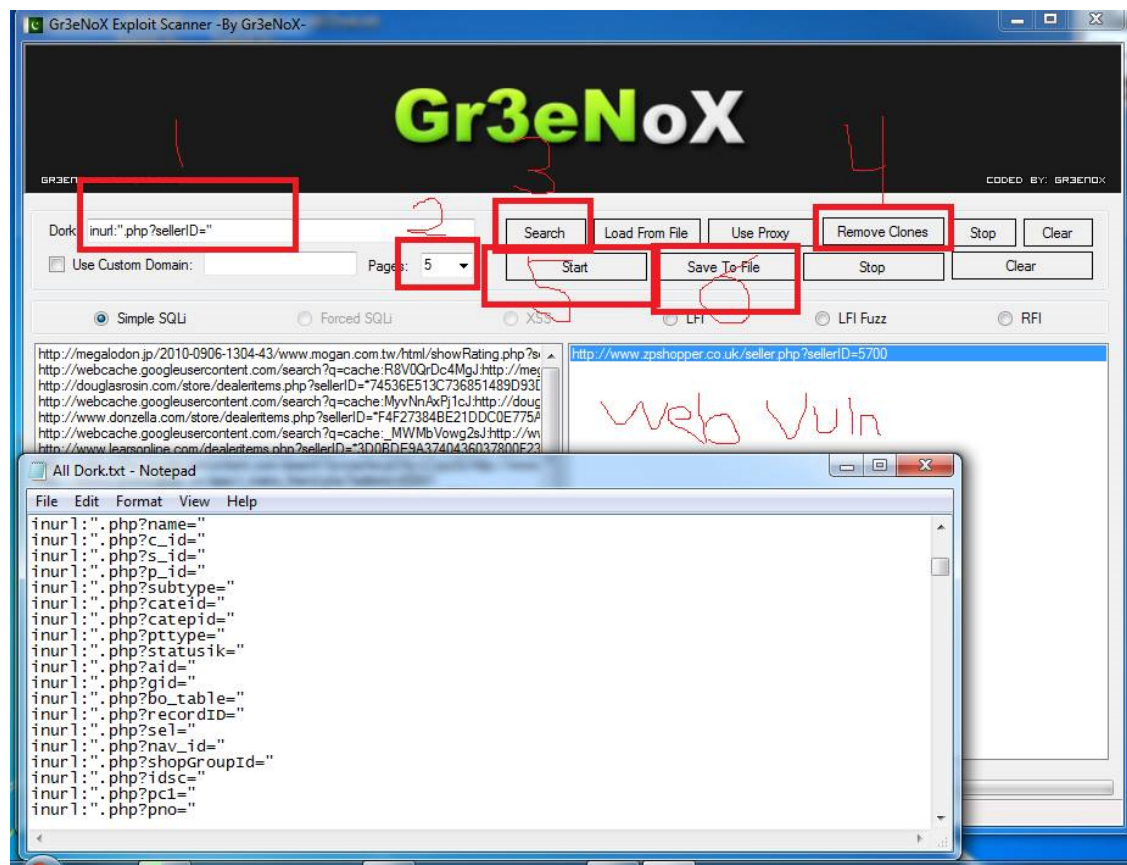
Gr3eNoX Exploit Scanner -By Gr3eNoX-

Gr3eNoX

GR3EN

CODED BY: GR3ENOX

1

2

3

4

5

6

Dork: inurl:".php?sellerID="

Use Custom Domain:

Pages: 5

Search

Load From File

Use Proxy

Remove Clones

Stop

Clear

Start

Save To File

Stop

Clear

Simple SQLi

Forced SQLi

XSS

LFI

LFI Fuzz

RFI

http://megalodon.jp/2010-0906-1304-43/www.mogan.com.tw/html/showRating.php?s
http://webcache.googleusercontent.com/search?q=cache:R8V0QrDc4MgJ:http://me
http://douglasrosin.com/store/dealeritems.php?sellerID="74536E513C736851489D93
http://webcache.googleusercontent.com/search?q=cache:MyvNnAxPj1cJ:http://doug
http://www.donzella.com/store/dealeritems.php?sellerID="F4F27384BE21DDC0E775
http://webcache.googleusercontent.com/search?q=cache:_MWMbVowg2sJ:http://w
http://www.learsonline.com/dealeritems.php?sellerID="3D0BDE9A374043603780OE23

http://www.zpshopper.co.uk/seller.php?sellerID=5700

Web Vuln

All Dork.txt - Notepad

File Edit Format View Help

inurl:".php?name="
inurl:".php?c_id="
inurl:".php?s_id="
inurl:".php?p_id="
inurl:".php?subtype="
inurl:".php?cateid="
inurl:".php?catepid="
inurl:".php?pttype="
inurl:".php?statusik="
inurl:".php?aid="
inurl:".php?gid="
inurl:".php?bo_table="
inurl:".php?recordID="
inurl:".php?sel="
inurl:".php?nav_id="
inurl:".php?shopGroupId="
inurl:".php?idsc="
inurl:".php?pc1="
inurl:".php?pno="